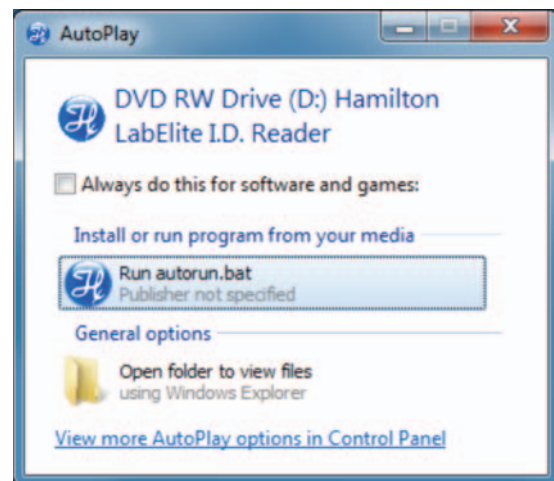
AutoPlay

DVD RW Drive (D:) Hamilton LabElite I.D. Reader

Always do this for software and games:

Install or run program from your media

Run autorun.bat
Publisher not specified

General options

Open folder to view files
using Windows Explorer

View more AutoPlay options in Control Panel